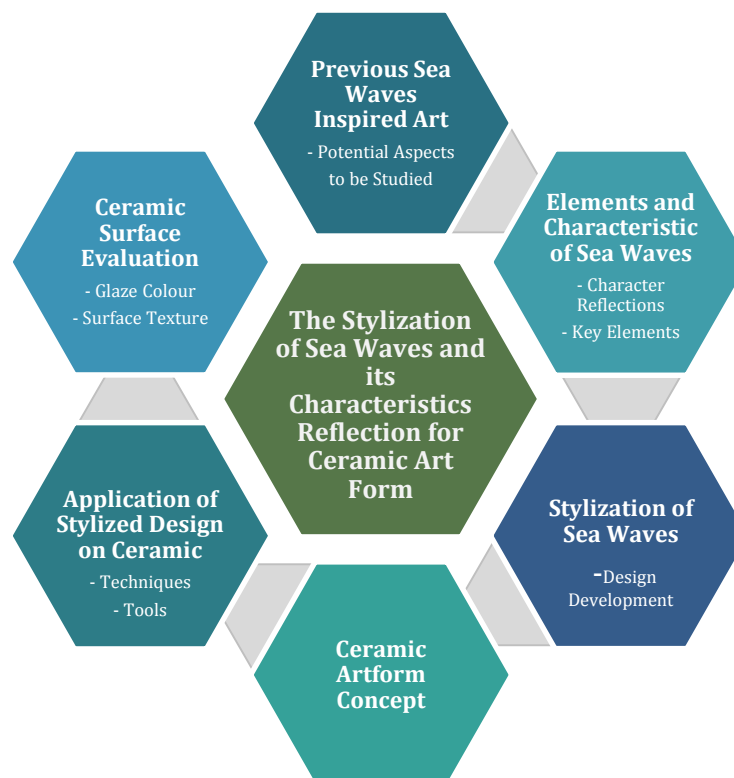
Previous Sea Waves Inspired Art
- Potential Aspects to be Studied

Elements and Characteristic of Sea Waves
- Character Reflections
- Key Elements

Stylization of Sea Waves
-Design Development

Ceramic Artform Concept

Application of Stylized Design on Ceramic
- Techniques
- Tools

Ceramic Surface Evaluation
- Glaze Colour
- Surface Texture

The Stylization of Sea Waves and its Characteristics Reflection for Ceramic Art Form